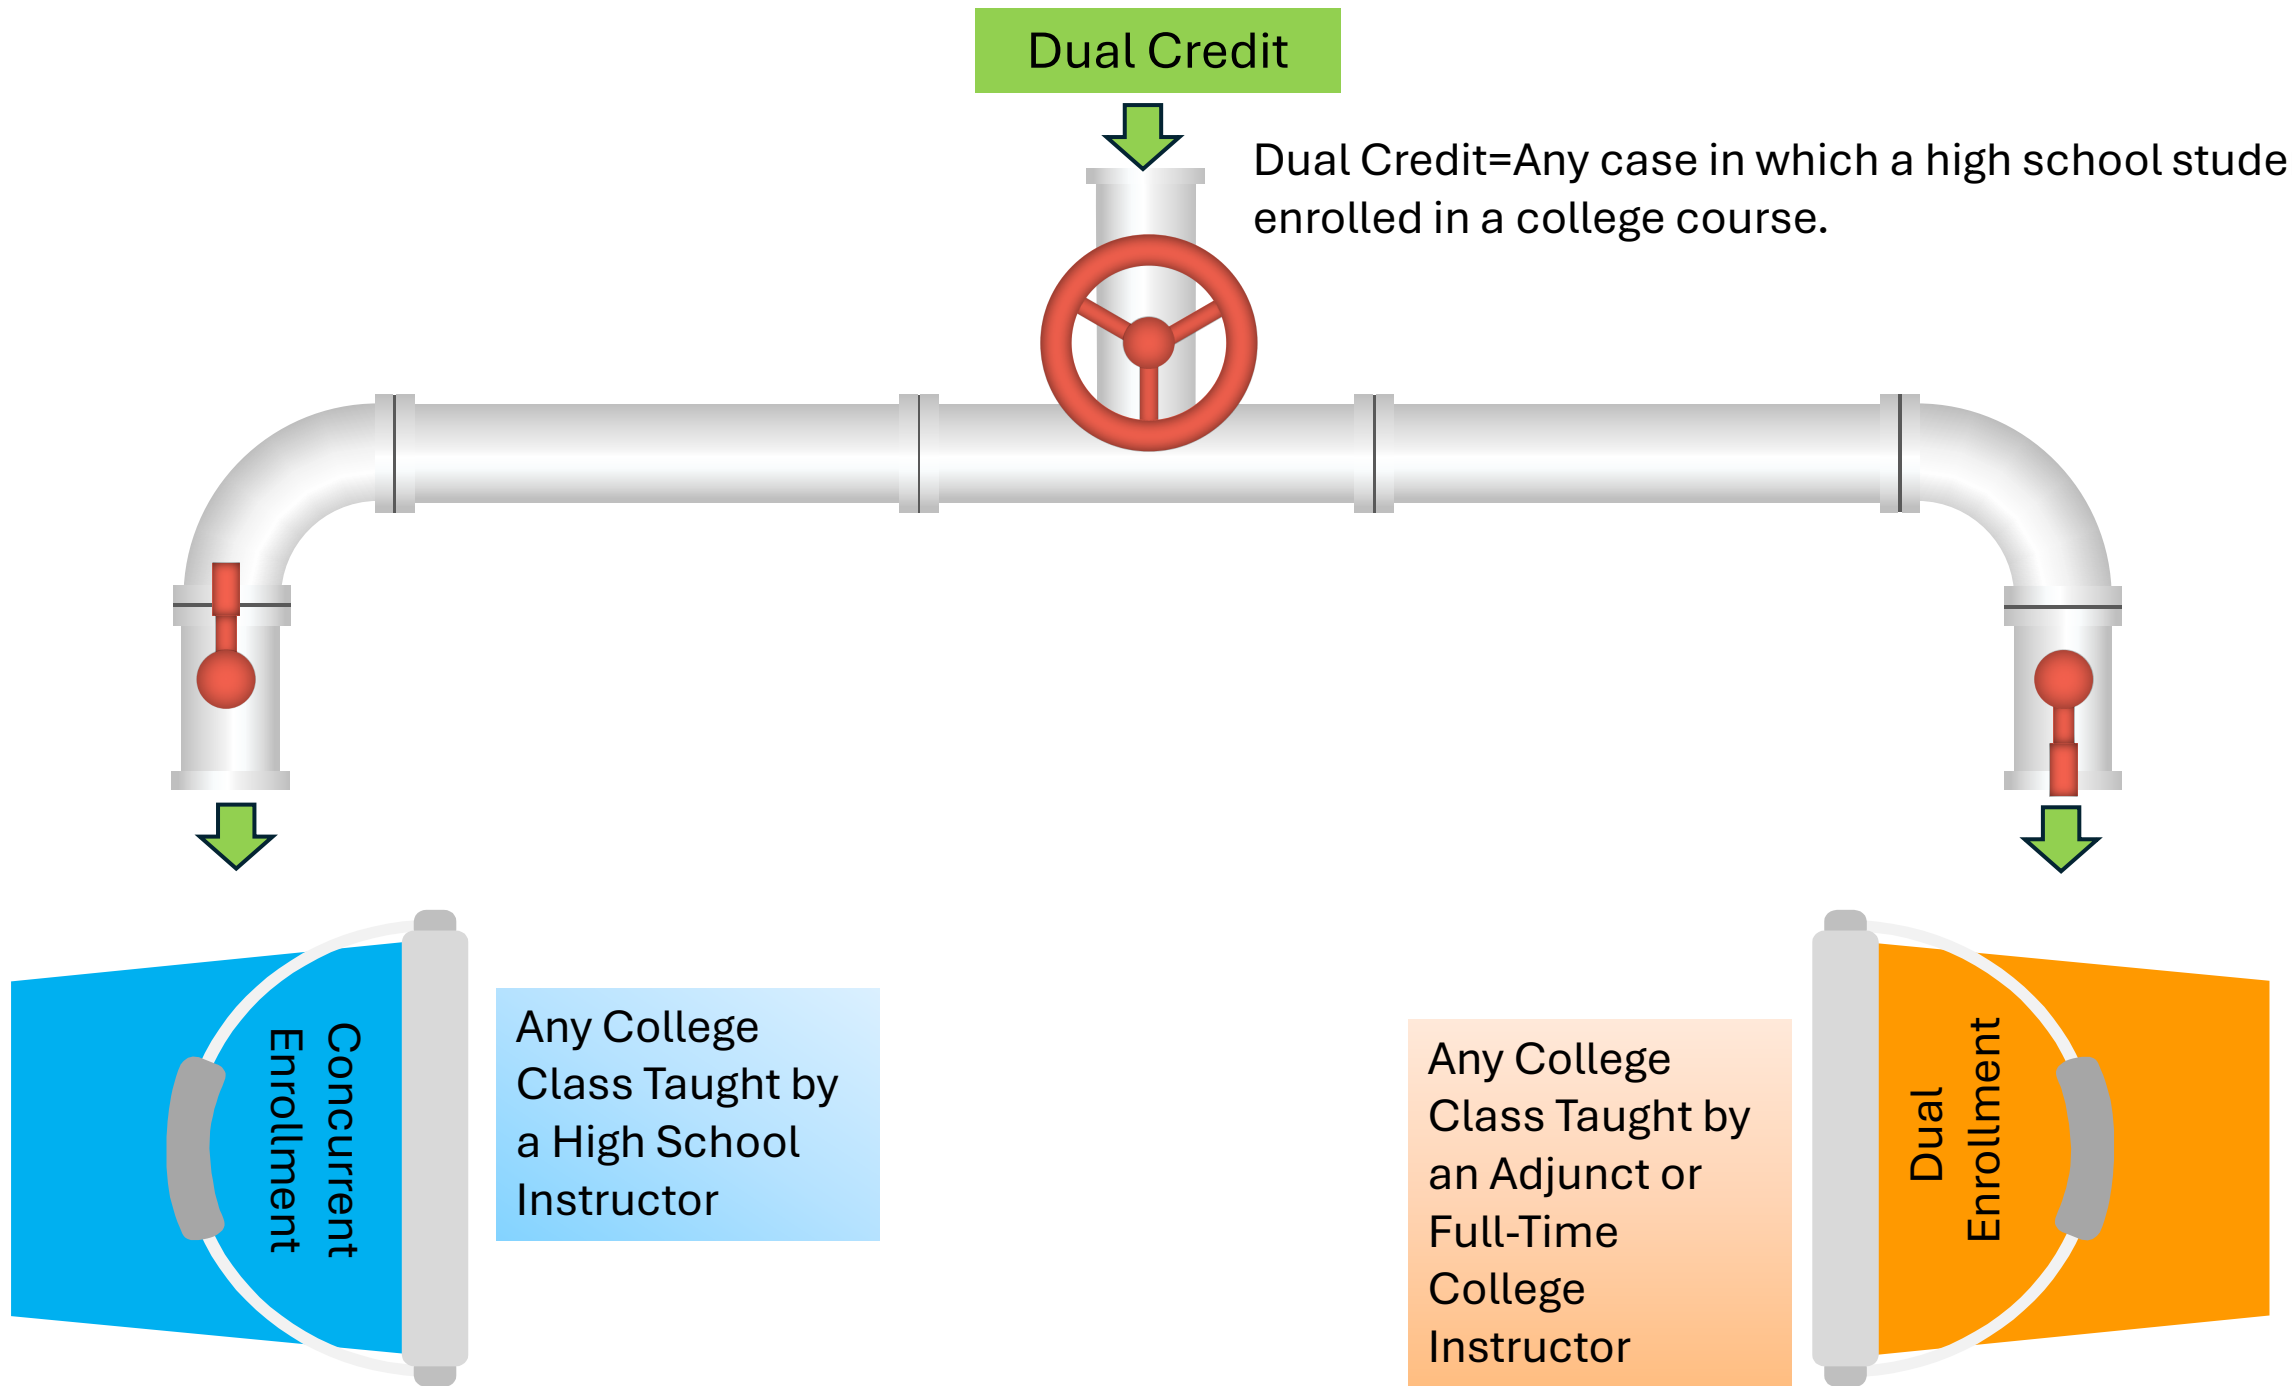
Dual Credit

Dual Credit=Any case in which a high school stude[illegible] enrolled in a college course.

Concurrent Enrollment

Any College Class Taught by a High School Instructor

Any College Class Taught by an Adjunct or Full-Time College Instructor

Dual Enrollment